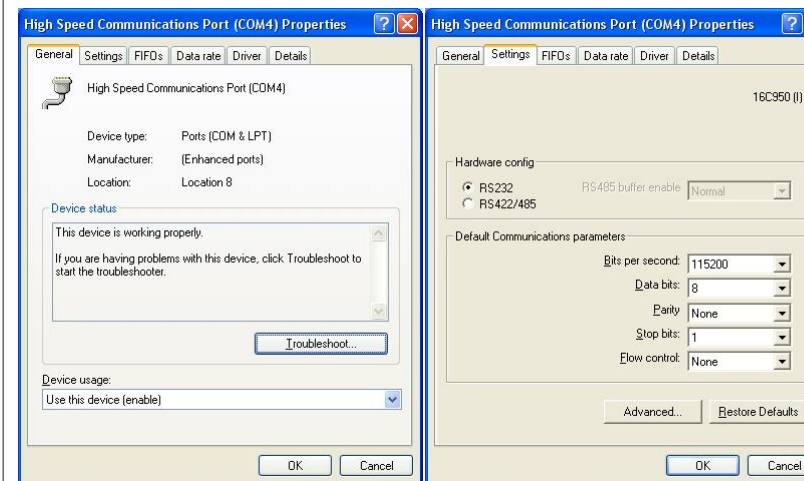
High Speed Communications Port (COM4) Properties

General | Settings | FIFOs | Data rate | Driver | Details

High Speed Communications Port (COM4)

Device type: Ports (COM & LPT)

Manufacturer: (Enhanced ports)

Location: Location 8

Device status

This device is working properly.

If you are having problems with this device, click Troubleshoot to start the troubleshooter.

Troubleshoot...

Device usage:

Use this device (enable)

OK | Cancel

High Speed Communications Port (COM4) Properties

General | Settings | FIFOs | Data rate | Driver | Details

16C950 (I)

Hardware config

RS232

RS422/485

RS485 buffer enable Normal

Default Communications parameters

Bits per second: 115200

Data bits: 8

Parity None

Stop bits: 1

Flow control: None

Advanced... | Restore Defaults

OK | Cancel